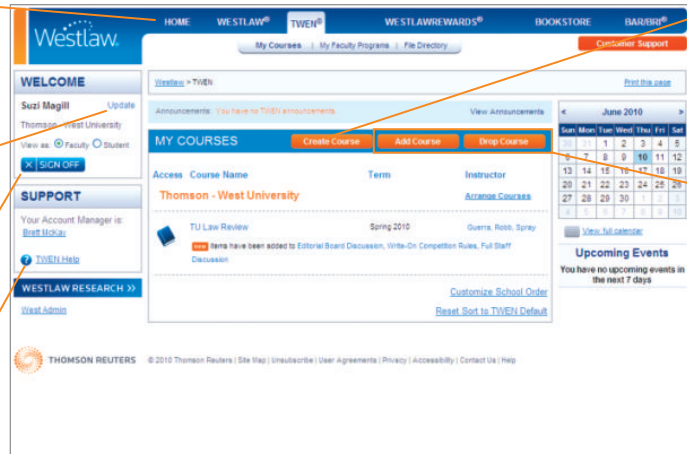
Westlaw.

HOME WESTLAW® TWEN® WESTLAWREWARDS® BOOKSTORE BAR/BRI®

My Courses | My Faculty Programs | File Directory

Customer Support

WELCOME

Suzi Magill Update

Thomson - West University

View as: Faculty Student

SIGN OFF

SUPPORT

Your Account Manager is: Brett McKay

TWEN Help

WESTLAW RESEARCH >>

West Admin

Westlaw > TWEN

Print this page

Announcements: You have no TWEN announcements. View Announcements

MY COURSES Create Course Add Course Drop Course

| Access | Course Name | Term | Instructor |
|---|---|---|---|
| | Thomson - West University | | Arrange Courses |
| | TU Law Review | Spring 2010 | Guerra, Robb, Spray |

new Items have been added to Editorial Board Discussion, Write-On Competition Rules, Full Staff Discussion

Customize School Order

Reset Sort to TWEN Default

< June 2010 >

| Sun | Mon | Tue | Wed | Thu | Fri | Sat |
|---|---|---|---|---|---|---|
| 30 | 31 | 1 | 2 | 3 | 4 | 5 |
| 6 | 7 | 8 | 9 | 10 | 11 | 12 |
| 13 | 14 | 15 | 16 | 17 | 18 | 19 |
| 20 | 21 | 22 | 23 | 24 | 25 | 26 |
| 27 | 28 | 29 | 30 | 1 | 2 | 3 |
| 4 | 5 | 6 | 7 | 8 | 9 | 10 |

View full calendar

Upcoming Events

You have no upcoming events in the next 7 days

THOMSON REUTERS © 2010 Thomson Reuters | Site Map | Unsubscribe | User Agreements | Privacy | Accessibility | Contact Us | Help